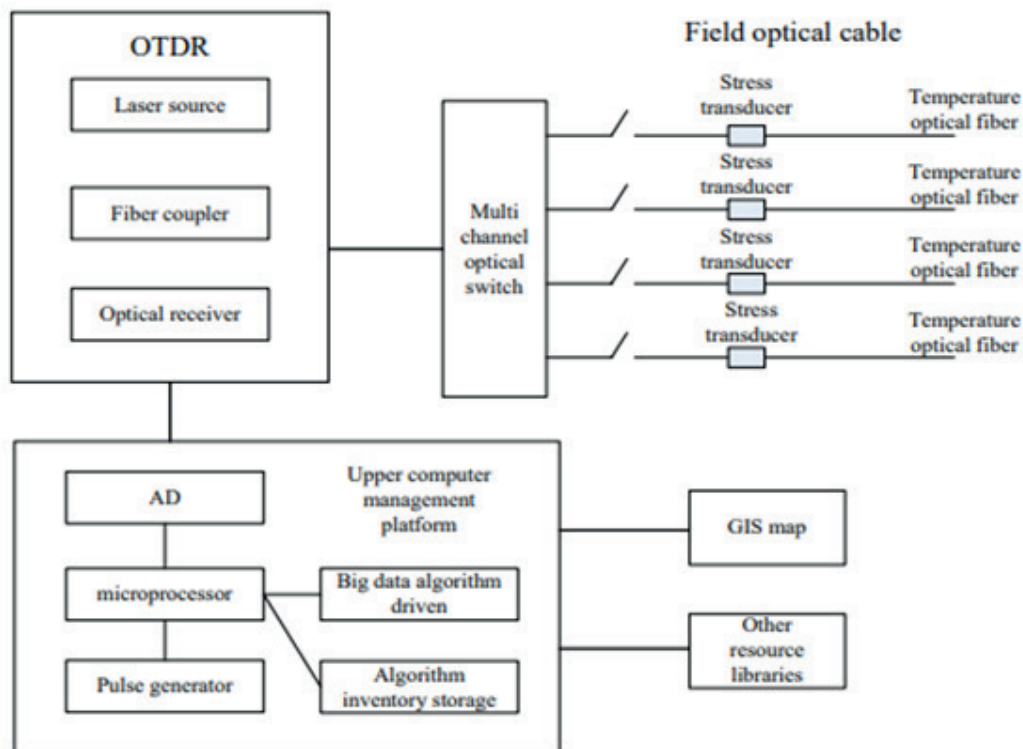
OTDR

Laser source

Fiber coupler

Optical receiver

Multi channel optical switch

Field optical cable

Stress transducer

Temperature optical fiber

Stress transducer

Temperature optical fiber

Stress transducer

Temperature optical fiber

Stress transducer

Temperature optical fiber

AD

Upper computer management platform

microprocessor

Big data algorithm driven

Pulse generator

Algorithm inventory storage

GIS map

Other resource libraries